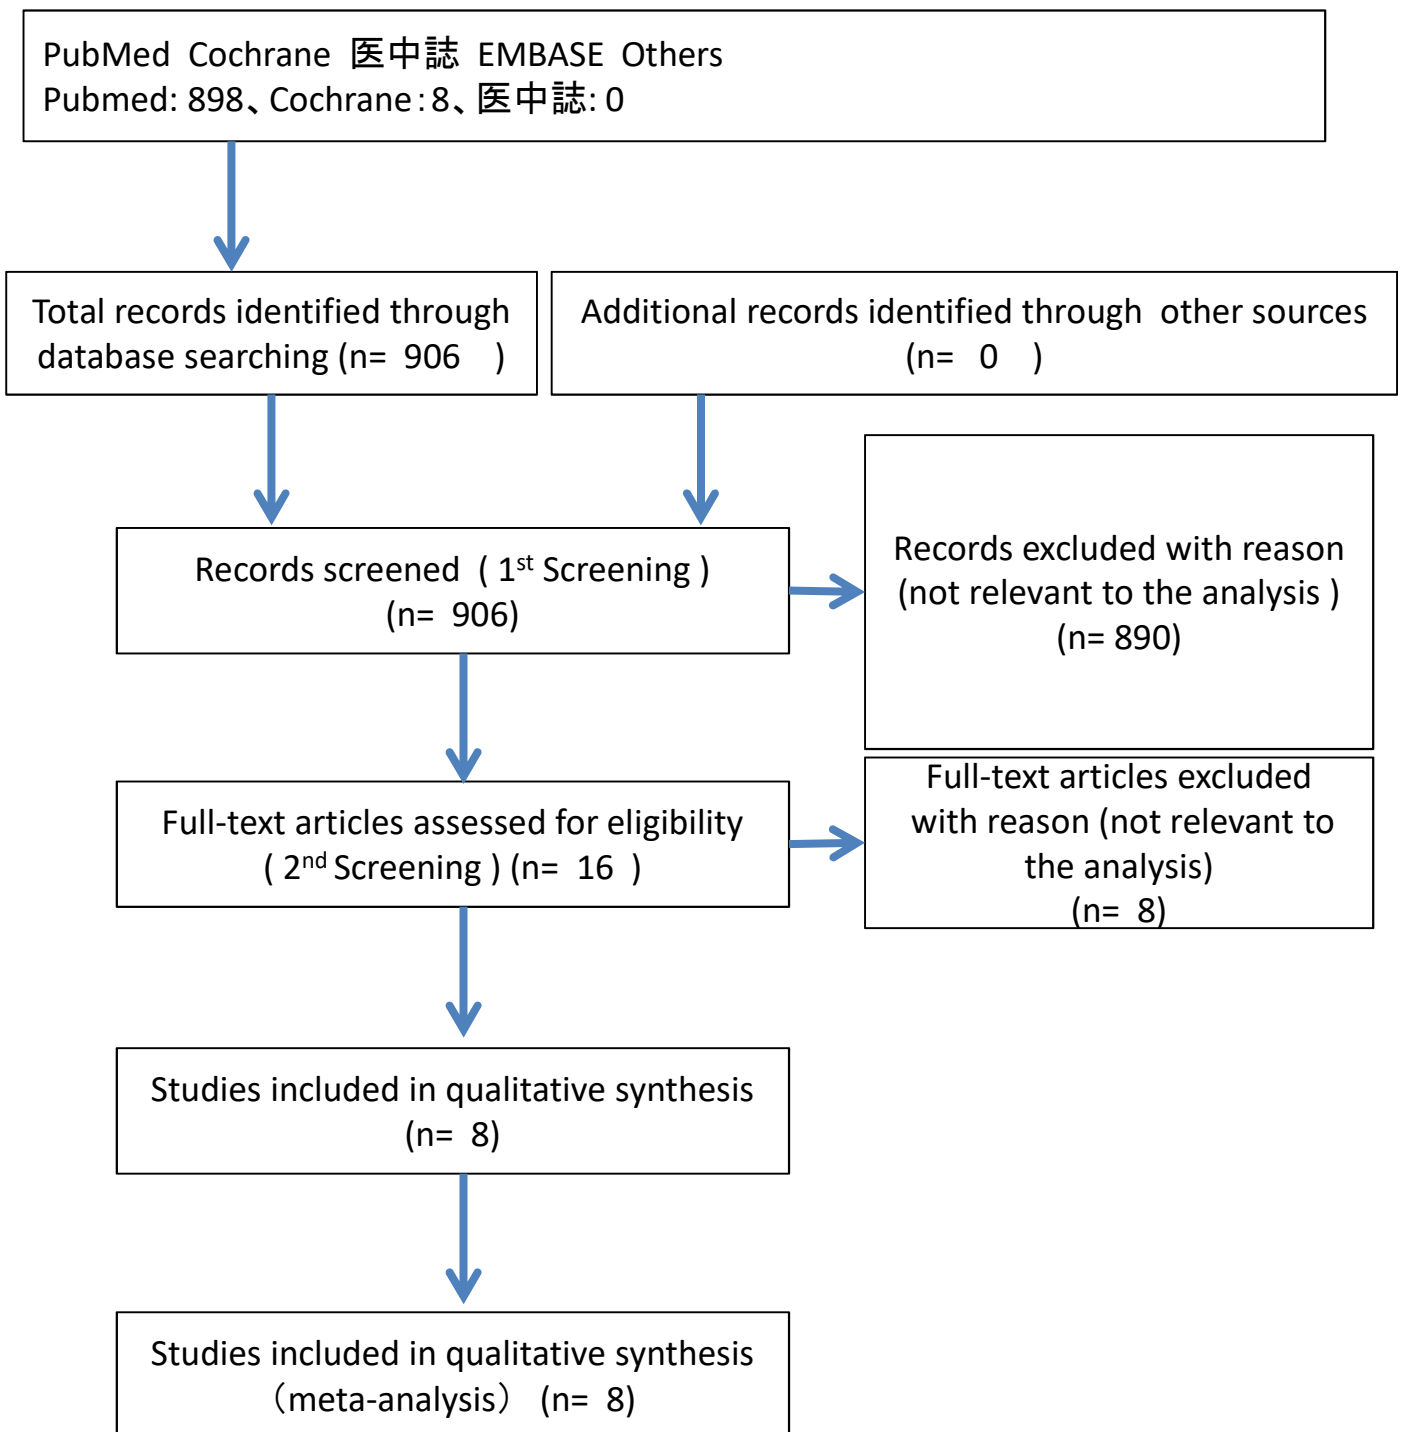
PubMed Cochrane 医中誌 EMBASE Others
Pubmed: 898、Cochrane：8、医中誌: 0

Total records identified through database searching (n= 906 )

Additional records identified through other sources (n= 0 )

Records screened（1$^{st}$ Screening）(n= 906)

Records excluded with reason (not relevant to the analysis ) (n= 890)

Full-text articles assessed for eligibility ( 2$^{nd}$ Screening ) (n= 16 )

Full-text articles excluded with reason (not relevant to the analysis) (n= 8)

Studies included in qualitative synthesis (n= 8)

Studies included in qualitative synthesis （meta-analysis） (n= 8)